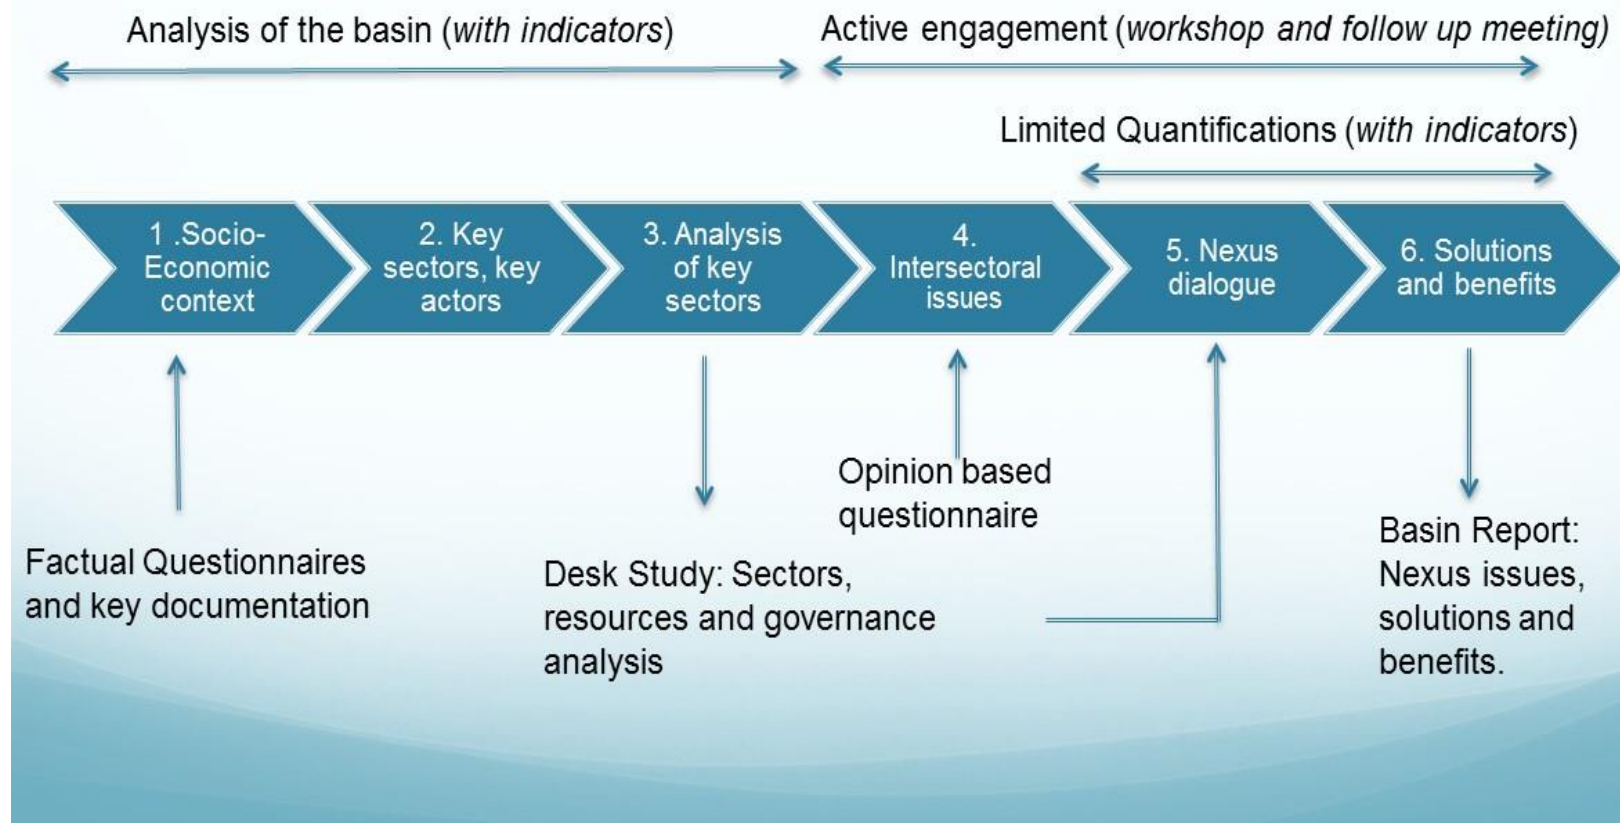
Analysis of the basin (*with indicators*)

Active engagement (*workshop and follow up meeting*)

Limited Quantifications (*with indicators*)

1 .Socio-Economic context

2. Key sectors, key actors

3. Analysis of key sectors

4. Intersectoral issues

5. Nexus dialogue

6. Solutions and benefits

Factual Questionnaires and key documentation

Desk Study: Sectors, resources and governance analysis

Opinion based questionnaire

Basin Report: Nexus issues, solutions and benefits.